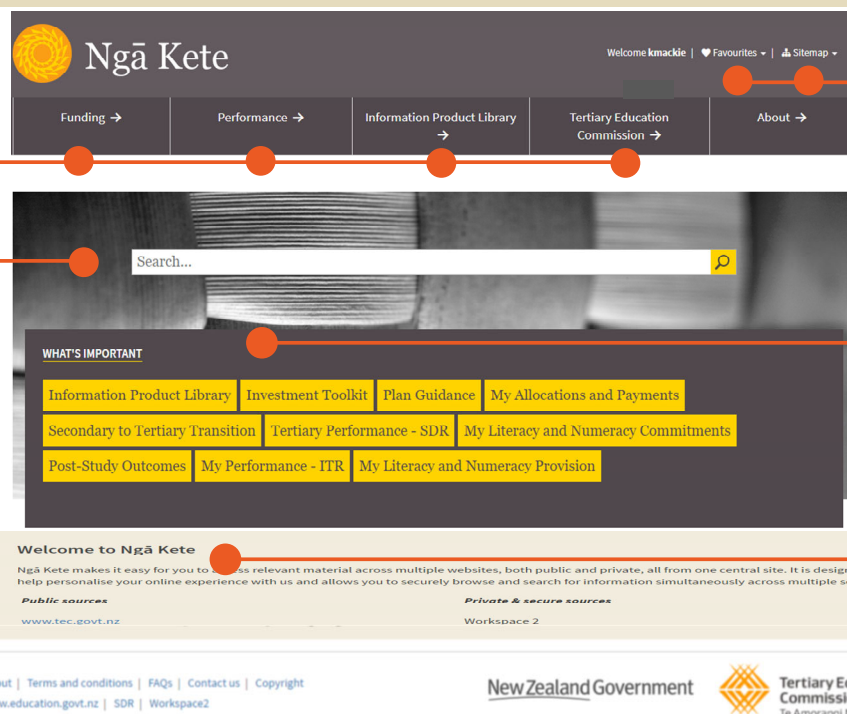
Ngā Kete

Welcome kmackie | Favourites | Sitemap

Funding →

Performance →

Information Product Library →

Tertiary Education Commission →

About →

Search...

WHAT'S IMPORTANT

Information Product Library

Investment Toolkit

Plan Guidance

My Allocations and Payments

Secondary to Tertiary Transition

Tertiary Performance - SDR

My Literacy and Numeracy Commitments

Post-Study Outcomes

My Performance - ITR

My Literacy and Numeracy Provision

Welcome to Ngā Kete

Ngā Kete makes it easy for you to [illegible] relevant material across multiple websites, both public and private, all from one central site. It is desig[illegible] help personalise your online experience with us and allows you to securely browse and search for information simultaneously across multiple s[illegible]

Public sources

www.tec.govt.nz

Private & secure sources

Workspace 2

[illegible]ut | Terms and conditions | FAQs | Contact us | Copyright

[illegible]w.education.govt.nz | SDR | Workspace2

New Zealand Government

Tertiary E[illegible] Commissi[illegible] Te Amorangi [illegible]